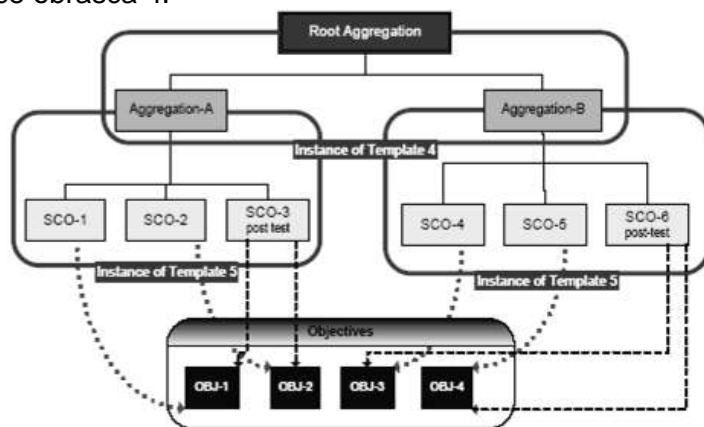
es obrasca 4.

Root Aggregation

Aggregation-A

Aggregation-B

Instance of Template 4

SCO-1

SCO-2

SCO-3 post test

SCO-4

SCO-5

SCO-6 post-test

Instance of Template 5

Instance of Template 5

Objectives

OBJ-1

OBJ-2

OBJ-3

OBJ-4